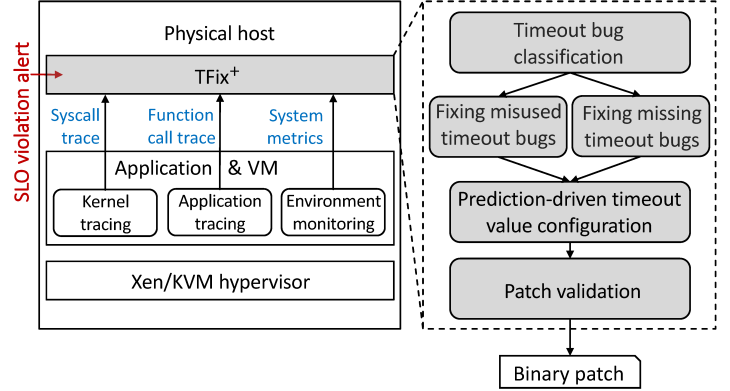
SLO violation alert

Physical host

TFix$^+$

Syscall trace

Function call trace

System metrics

Application & VM

Kernel tracing

Application tracing

Environment monitoring

Xen/KVM hypervisor

Timeout bug classification

Fixing misused timeout bugs

Fixing missing timeout bugs

Prediction-driven timeout value configuration

Patch validation

Binary patch